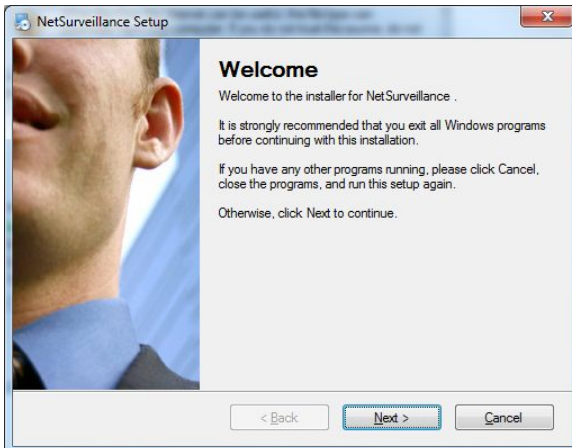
NetSurveillance Setup

Welcome

Welcome to the installer for NetSurveillance .

It is strongly recommended that you exit all Windows programs before continuing with this installation.

If you have any other programs running, please click Cancel, close the programs, and run this setup again.

Otherwise, click Next to continue.

< Back

Next >

Cancel